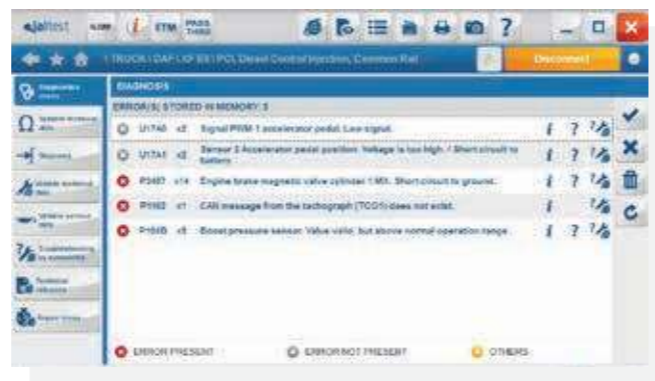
jaltest ETM PASS THRU

1 TRUCK \ DAF \ XF 105 \ PCI Diesel Control Injection, Common Rail

Disconnect

DIAGNOSIS

ERROR(S) STORED IN MEMORY: 5

U17A0 x2 Signal PWM 1 accelerator pedal. Low signal.

U17A1 x2 Sensor 2 Accelerator pedal position. Voltage is too high. / Short circuit to battery.

P2457 x14 Engine brake magnetic valve cylinder 1 Mlt. Short circuit to ground.

P1103 x1 CAN message from the tachograph (TCO1) does not exist.

P1505 x5 Boost pressure sensor. Value valid, but above normal operation range.

ERROR PRESENT

ERROR NOT PRESENT

OTHERS